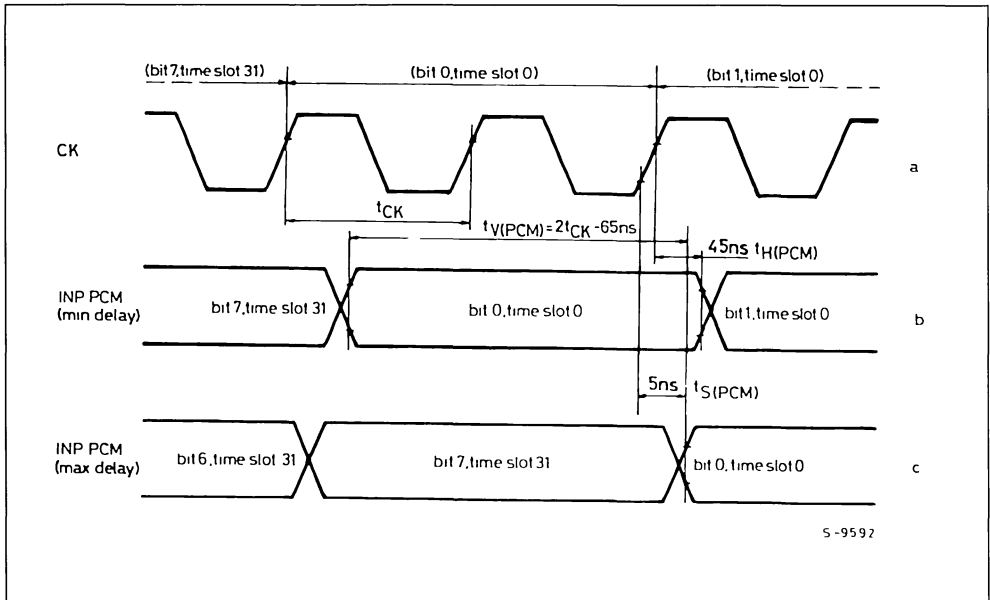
(bit 7, time slot 31)

(bit 0, time slot 0)

(bit 1, time slot 0)

CK

a

$t_{CK}$

$t_{V(PCM)} = 2t_{CK} - 65ns$

45ns $t_{H(PCM)}$

INP PCM (min delay)

bit 7, time slot 31

bit 0, time slot 0

bit 1, time slot 0

b

5ns

$t_{S(PCM)}$

INP PCM (max delay)

bit 6, time slot 31

bit 7, time slot 31

bit 0, time slot 0

c

S-9592